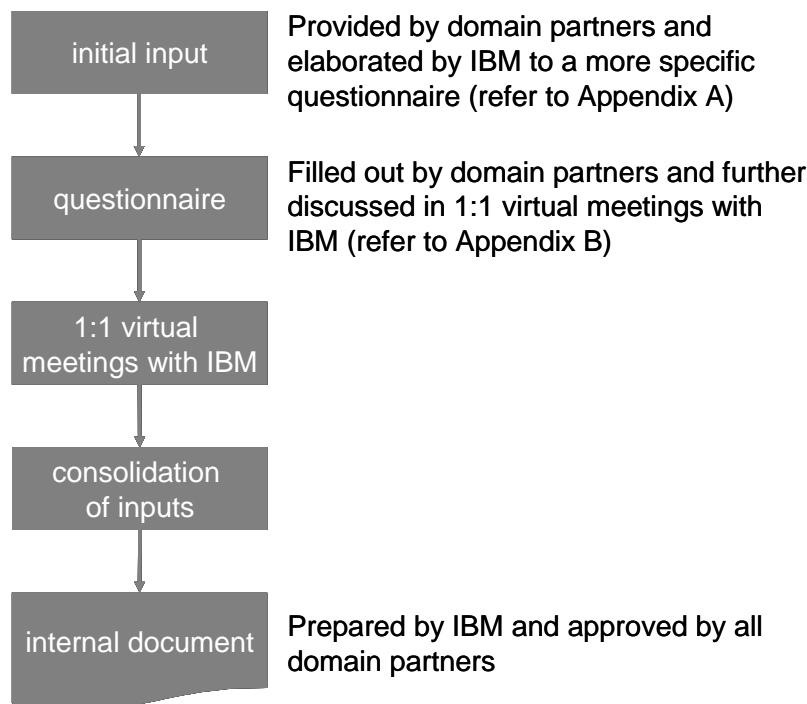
initial input

Provided by domain partners and elaborated by IBM to a more specific questionnaire (refer to Appendix A)

questionnaire

Filled out by domain partners and further discussed in 1:1 virtual meetings with IBM (refer to Appendix B)

1:1 virtual meetings with IBM

consolidation of inputs

internal document

Prepared by IBM and approved by all domain partners